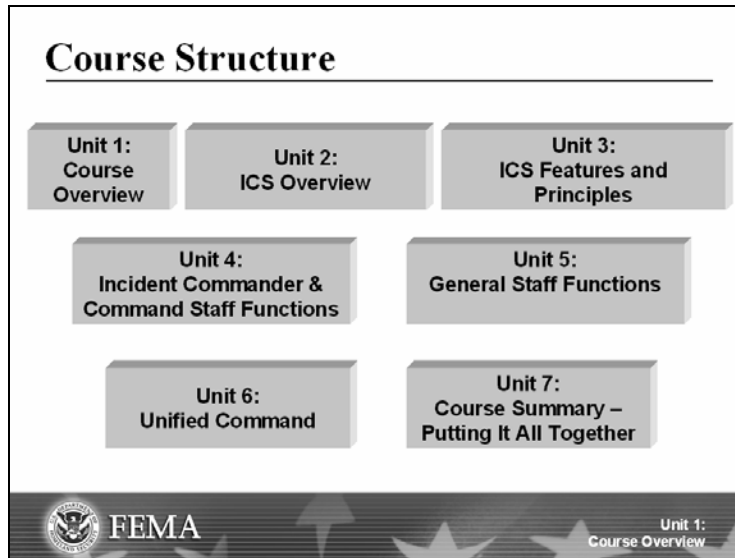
Course Structure

Unit 1: Course Overview

Unit 2: ICS Overview

Unit 3: ICS Features and Principles

Unit 4: Incident Commander & Command Staff Functions

Unit 5: General Staff Functions

Unit 6: Unified Command

Unit 7: Course Summary – Putting It All Together

FEMA

Unit 1: Course Overview